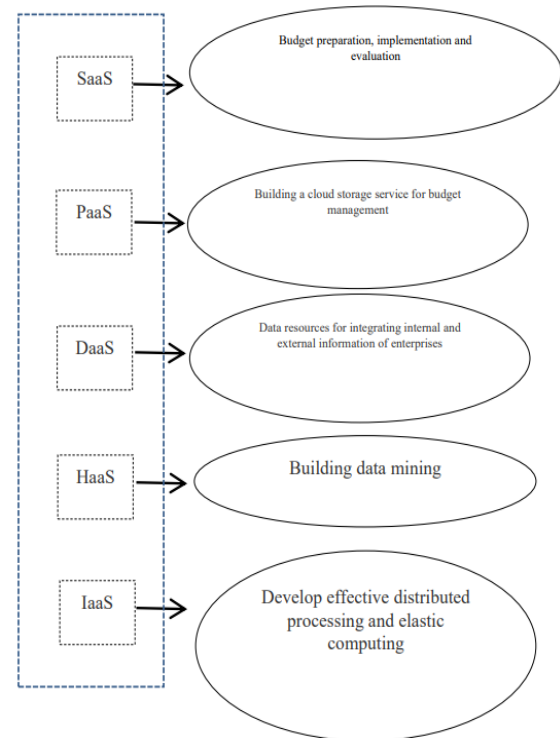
SaaS

Budget preparation, implementation and evaluation

PaaS

Building a cloud storage service for budget management

DaaS

Data resources for integrating internal and external information of enterprises

HaaS

Building data mining

IaaS

Develop effective distributed processing and elastic computing